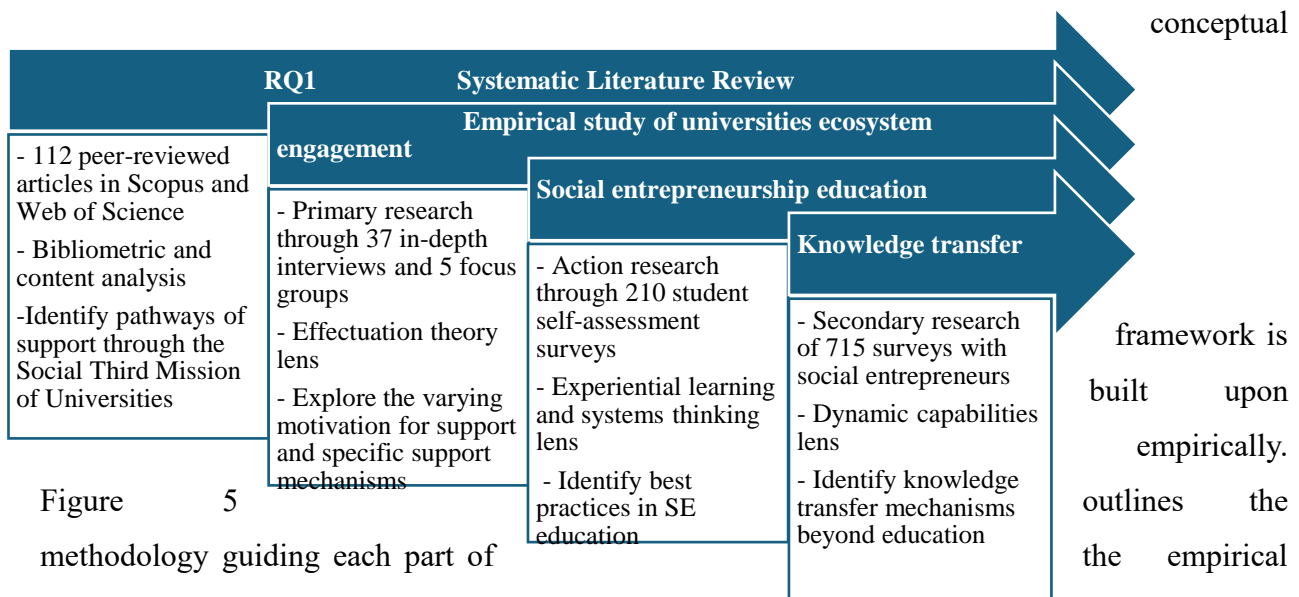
conceptual

RQ1 Systematic Literature Review

Empirical study of universities ecosystem engagement

Social entrepreneurship education

Knowledge transfer

- 112 peer-reviewed articles in Scopus and Web of Science

- Bibliometric and content analysis

-Identify pathways of support through the Social Third Mission of Universities

- Primary research through 37 in-depth interviews and 5 focus groups

- Effectuation theory lens

- Explore the varying motivation for support and specific support mechanisms

- Action research through 210 student self-assessment surveys

- Experiential learning and systems thinking lens

- Identify best practices in SE education

- Secondary research of 715 surveys with social entrepreneurs

- Dynamic capabilities lens

- Identify knowledge transfer mechanisms beyond education

framework is built upon empirically. Figure 5 outlines the methodology guiding each part of the empirical